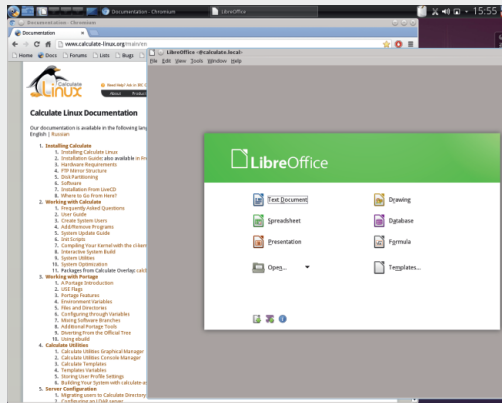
Documentation - Chromium
Documentation - Chromium
LibreOffice
15:55
Documentation
www.calculate-linux.org/main/en
Home Docs Forums Lists Bugs
Calculate Linux
Need Help? Ask in IRC
About Product
Calculate Linux Documentation
Our documentation is available in the following languages: English | Russian
1. Installing Calculate
1. Installing Calculate Linux
2. Installation Guides also available in
3. Hardware Requirements
4. FTP Mirror Structure
5. Disk Partitioning
6. Software
7. Installation from LiveCD
8. Where to Go From Here?
2. Working with Calculate
1. Frequently Asked Questions
2. User Guide
3. Create System Users
4. Add/Remove Programs
5. System Update Guide
6. Init Scripts
7. Compiling Your Kernel with the cl-kernel
8. Interactive System Build
9. System Utilities
10. System Optimization
11. Packages from Calculate Overlay: calc
3. Working with Portage
1. A Portage Introduction
2. USE Flags
3. Portage Features
4. Environment Variables
5. Files and Directories
6. Configuring through Variables
7. Mixing Software Branches
8. Additional Portage Tools
9. Diverting from the Official Tree
10. Using ebuild
4. Calculate Utilities
1. Calculate Utilities Graphical Manager
2. Calculate Utilities Console Manager
3. Calculate Templates
4. Templates Variables
5. Storing User Profile Settings
6. Building Your System with calculate-a
5. Server Configuration
1. Migrating users to Calculate Directory
2. Configuring an LDAP server
LibreOffice - @calculate.local:
File Edit View Tools Window Help
LibreOffice
Text Document
Drawing
Spreadsheet
Database
Presentation
Formula
Open...
Templates...